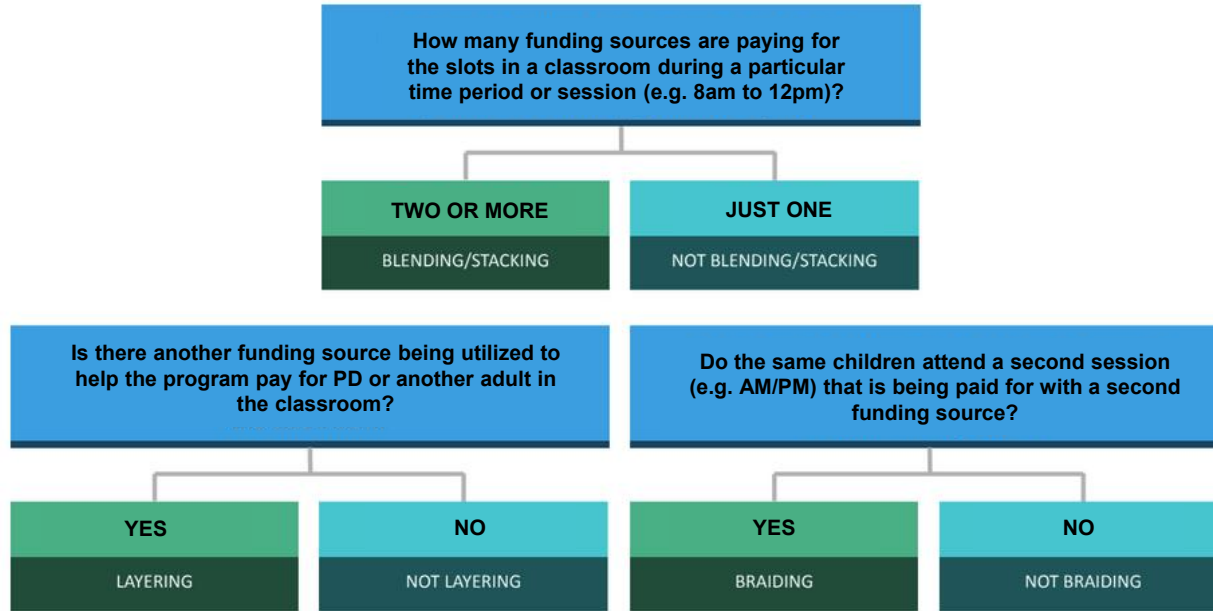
How many funding sources are paying for the slots in a classroom during a particular time period or session (e.g. 8am to 12pm)?

TWO OR MORE

BLENDING/STACKING

JUST ONE

NOT BLENDING/STACKING

Is there another funding source being utilized to help the program pay for PD or another adult in the classroom?

YES

LAYERING

NO

NOT LAYERING

Do the same children attend a second session (e.g. AM/PM) that is being paid for with a second funding source?

YES

BRAIDING

NO

NOT BRAIDING